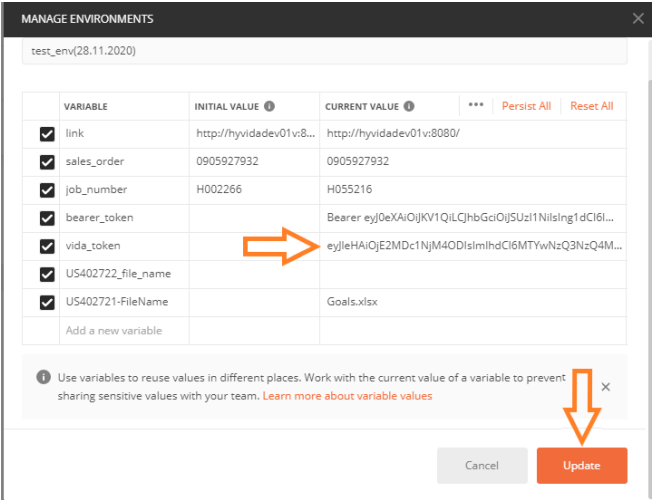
MANAGE ENVIRONMENTS

test_env(28.11.2020)

| | VARIABLE | INITIAL VALUE | CURRENT VALUE | ••• Persist All Reset All |
|---|---|---|---|---|
| ✓ | link | http://hyvidadev01v:8... | http://hyvidadev01v:8080/ | |
| ✓ | sales_order | 0905927932 | 0905927932 | |
| ✓ | job_number | H002266 | H055216 | |
| ✓ | bearer_token | | Bearer eyJ0eXAiOiJKV1QiLCJhbGciOiJSUzI1NiIsIng1dCI6I... | |
| ✓ | vida_token | | eyJleHAiOjE2MDc1NjM4ODIsImlhdCI6MTYwNzQ3NzQ4M... | |
| ✓ | US402722_file_name | | | |
| ✓ | US402721-FileName | | Goals.xlsx | |
| | Add a new variable | | | |

Use variables to reuse values in different places. Work with the current value of a variable to prevent sharing sensitive values with your team. Learn more about variable values

Cancel

Update